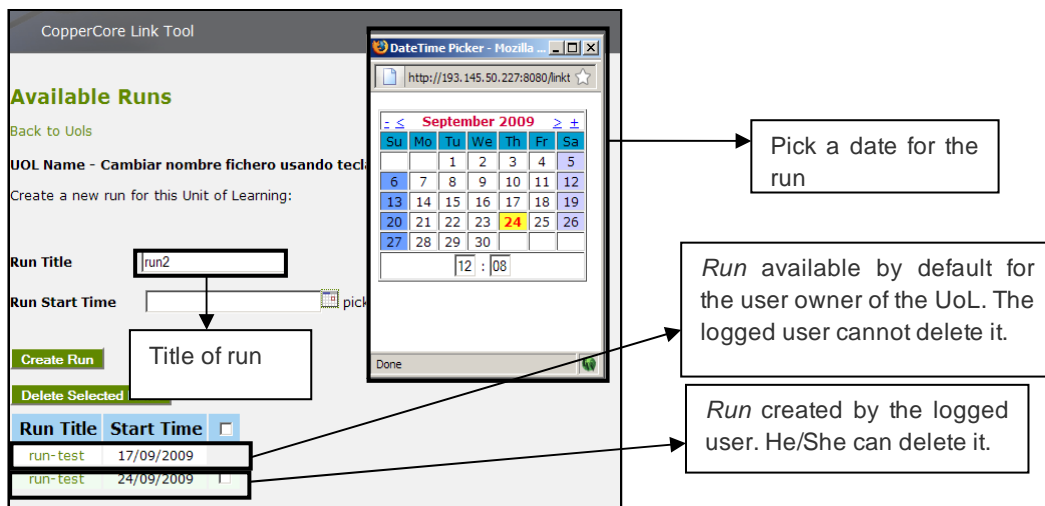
CopperCore Link Tool

Available Runs

Back to Uols

UOL Name - Cambiar nombre fichero usando tecla

Create a new run for this Unit of Learning:

Run Title run2

Run Start Time pick

Create Run

Delete Selected

| Run Title | Start Time | ☐ |
|---|---|---|
| run-test | 17/09/2009 | |
| run-test | 24/09/2009 | ☐ |

DateTime Picker - Mozilla ...

http://193.145.50.227:8080/linkt

- < September 2009 > +

| Su | Mo | Tu | We | Th | Fr | Sa |
|---|---|---|---|---|---|---|
| | | 1 | 2 | 3 | 4 | 5 |
| 6 | 7 | 8 | 9 | 10 | 11 | 12 |
| 13 | 14 | 15 | 16 | 17 | 18 | 19 |
| 20 | 21 | 22 | 23 | 24 | 25 | 26 |
| 27 | 28 | 29 | 30 | | | |

12 : 08

Done

Pick a date for the run

Title of run

*Run* available by default for the user owner of the UoL. The logged user cannot delete it.

*Run* created by the logged user. He/She can delete it.